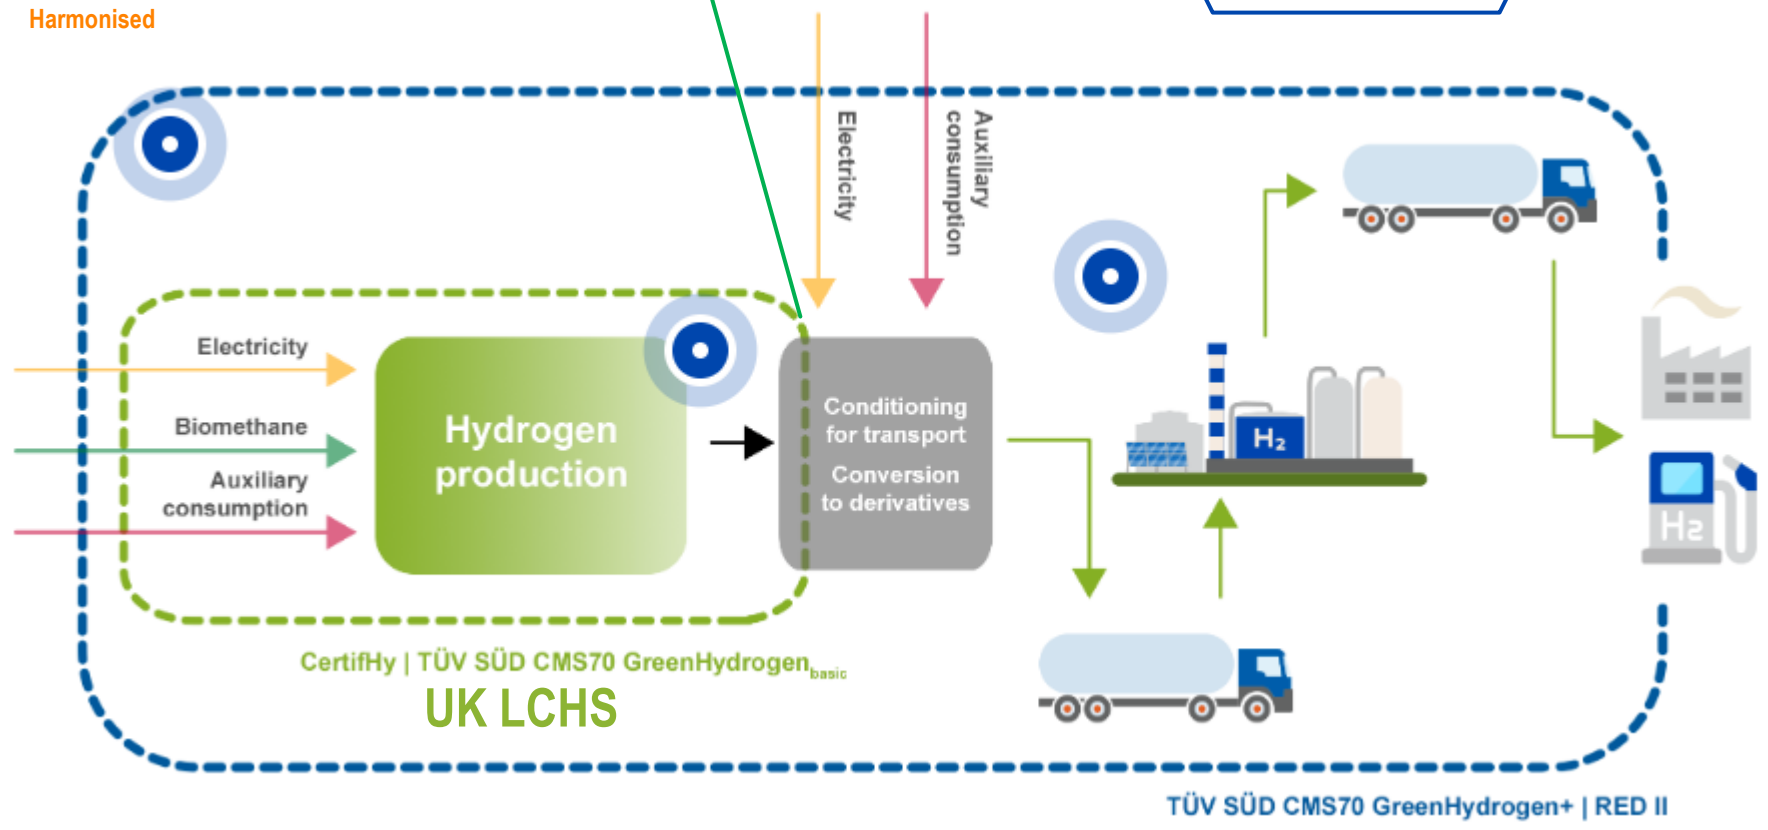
Harmonised

Electricity

Auxiliary consumption

Electricity

Biomethane

Auxiliary consumption

Hydrogen production

Conditioning for transport

Conversion to derivatives

$H_2$

$H_2$

CertifHy | TÜV SÜD CMS70 GreenHydrogen$_{basic}$

UK LCHS

TÜV SÜD CMS70 GreenHydrogen+ | RED II